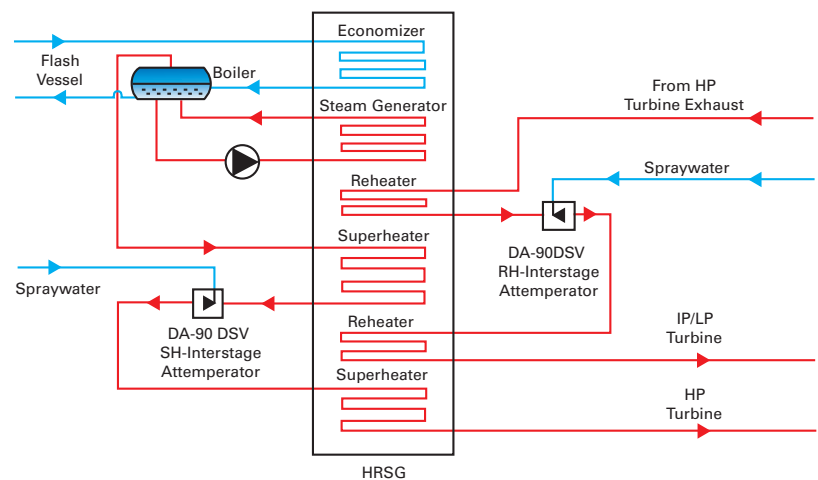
Economizer

Flash Vessel

Boiler

Steam Generator

From HP Turbine Exhaust

Spraywater

Reheater

DA-90DSV RH-Interstage Attemperator

Superheater

Spraywater

DA-90 DSV SH-Interstage Attemperator

Reheater

IP/LP Turbine

Superheater

HP Turbine

HRSG